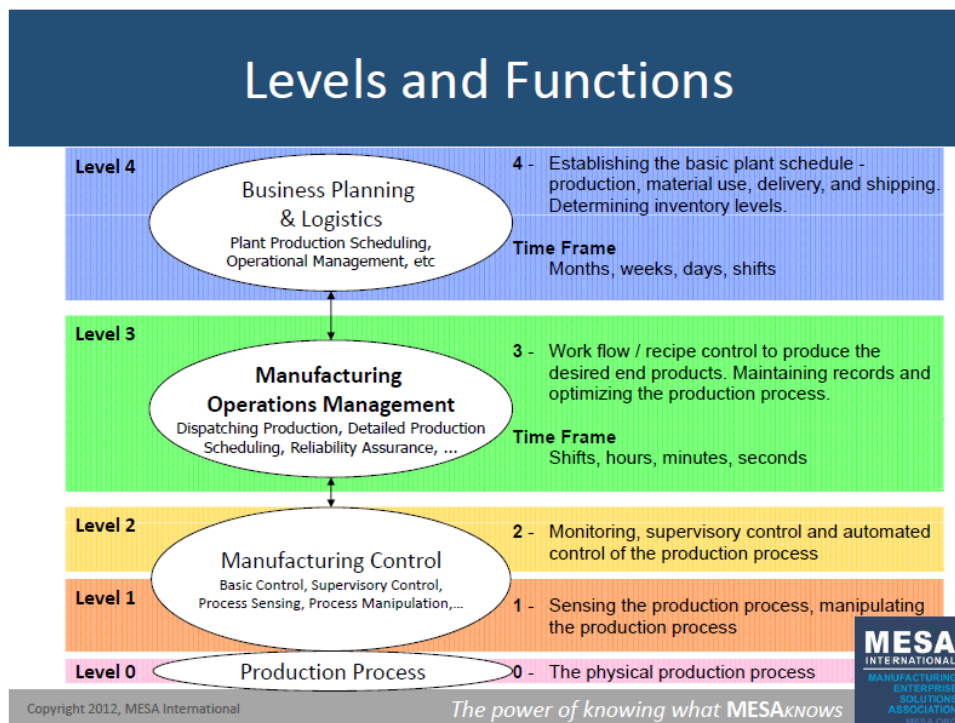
Levels and Functions

Level 4

Business Planning & Logistics
Plant Production Scheduling, Operational Management, etc

4 - Establishing the basic plant schedule - production, material use, delivery, and shipping. Determining inventory levels.

Time Frame
Months, weeks, days, shifts

Level 3

Manufacturing Operations Management
Dispatching Production, Detailed Production Scheduling, Reliability Assurance, ...

3 - Work flow / recipe control to produce the desired end products. Maintaining records and optimizing the production process.

Time Frame
Shifts, hours, minutes, seconds

Level 2

2 - Monitoring, supervisory control and automated control of the production process

Manufacturing Control
Basic Control, Supervisory Control, Process Sensing, Process Manipulation,...

Level 1

1 - Sensing the production process, manipulating the production process

Level 0

Production Process

0 - The physical production process

MESA INTERNATIONAL
MANUFACTURING ENTERPRISE SOLUTIONS ASSOCIATION

Copyright 2012, MESA International

The power of knowing what MESAKNOWS